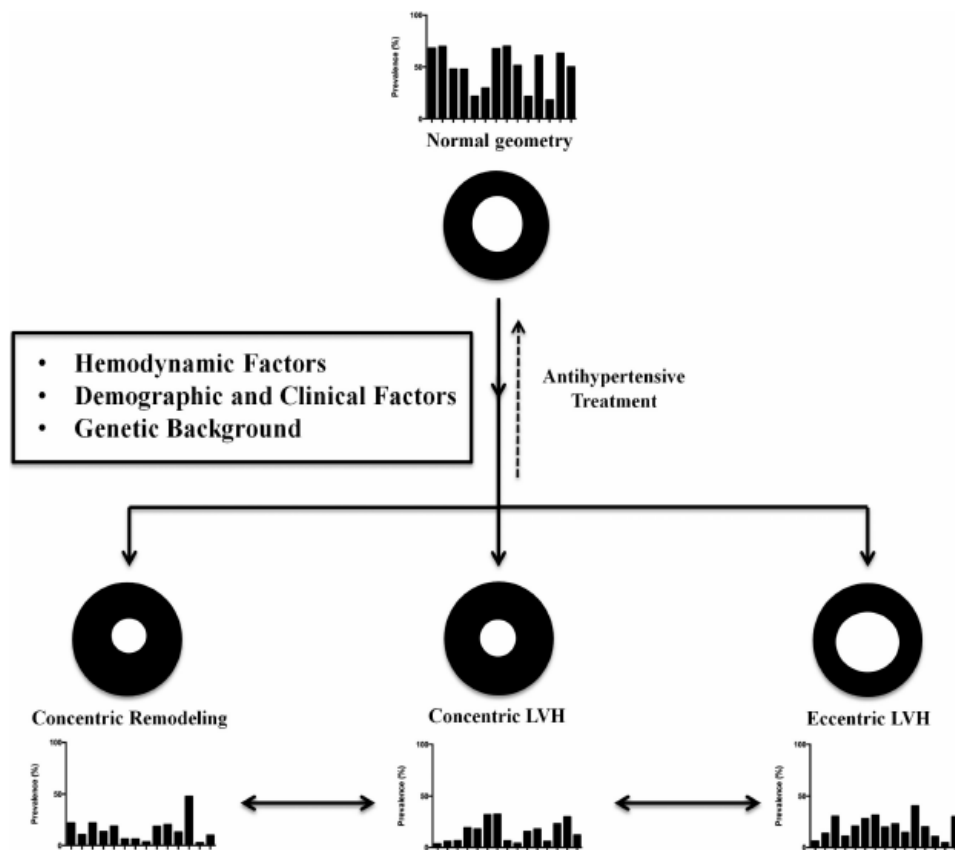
100
50
0
Prevalence (%)
Normal geometry

• Hemodynamic Factors
• Demographic and Clinical Factors
• Genetic Background

Antihypertensive Treatment

Concentric Remodeling
100
50
0
Prevalence (%)

Concentric LVH
100
50
0
Prevalence (%)

Eccentric LVH
100
50
0
Prevalence (%)